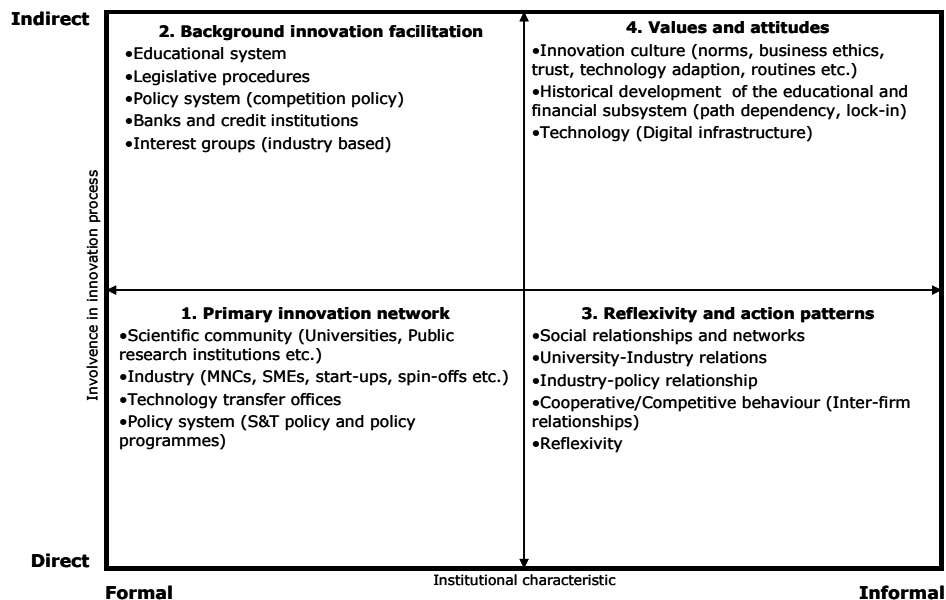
Indirect

2. Background innovation facilitation
•Educational system
•Legislative procedures
•Policy system (competition policy)
•Banks and credit institutions
•Interest groups (industry based)

4. Values and attitudes
•Innovation culture (norms, business ethics, trust, technology adaption, routines etc.)
•Historical development of the educational and financial subsystem (path dependency, lock-in)
•Technology (Digital infrastructure)

Involvence in innovation process

1. Primary innovation network
•Scientific community (Universities, Public research institutions etc.)
•Industry (MNCs, SMEs, start-ups, spin-offs etc.)
•Technology transfer offices
•Policy system (S&T policy and policy programmes)

3. Reflexivity and action patterns
•Social relationships and networks
•University-Industry relations
•Industry-policy relationship
•Cooperative/Competitive behaviour (Inter-firm relationships)
•Reflexivity

Direct

Institutional characteristic

Formal

Informal